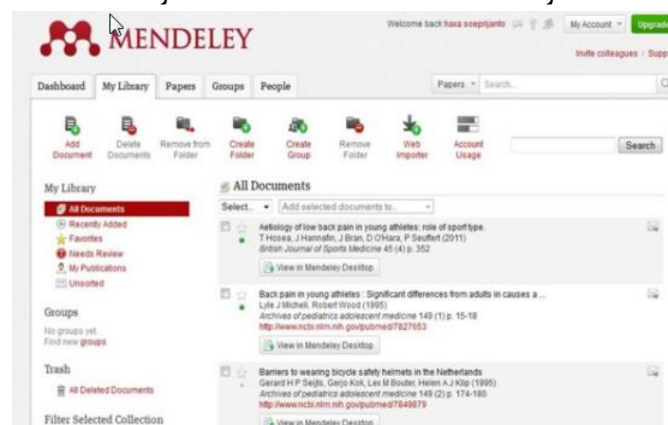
MENDELEY

Welcome back haxa soeprijanto

My Account

Upgrade

Invite colleagues | Supp

Dashboard | My Library | Papers | Groups | People

Papers | Search...

Add Document | Delete Documents | Remove from Folder | Create Folder | Create Group | Remove Folder | Web Importer | Account Usage

Search

My Library

All Documents
Recently Added
Favorites
Needs Review
My Publications
Unsorted

Groups

No groups yet.
Find new groups

Trash

All Deleted Documents

Filter Selected Collection

All Documents

Select... | Add selected documents to...

Aetiology of low back pain in young athletes: role of sport type.
T Hosea, J Hannafin, J Bran, D O'Hara, P Seuffert (2011)
British Journal of Sports Medicine 45 (4) p. 352
View in Mendeley Desktop

Back pain in young athletes : Significant differences from adults in causes a ...
Lyle J Micheli, Robert Wood (1995)
Archives of pediatrics adolescent medicine 149 (1) p. 15-18
http://www.ncbi.nlm.nih.gov/pubmed/7827653
View in Mendeley Desktop

Barriers to wearing bicycle safety helmets in the Netherlands
Gerard H P Sejts, Gerjo Kok, Lex M Bouter, Helen A J Klip (1995)
Archives of pediatrics adolescent medicine 149 (2) p. 174-180
http://www.ncbi.nlm.nih.gov/pubmed/7849879
View in Mendeley Desktop